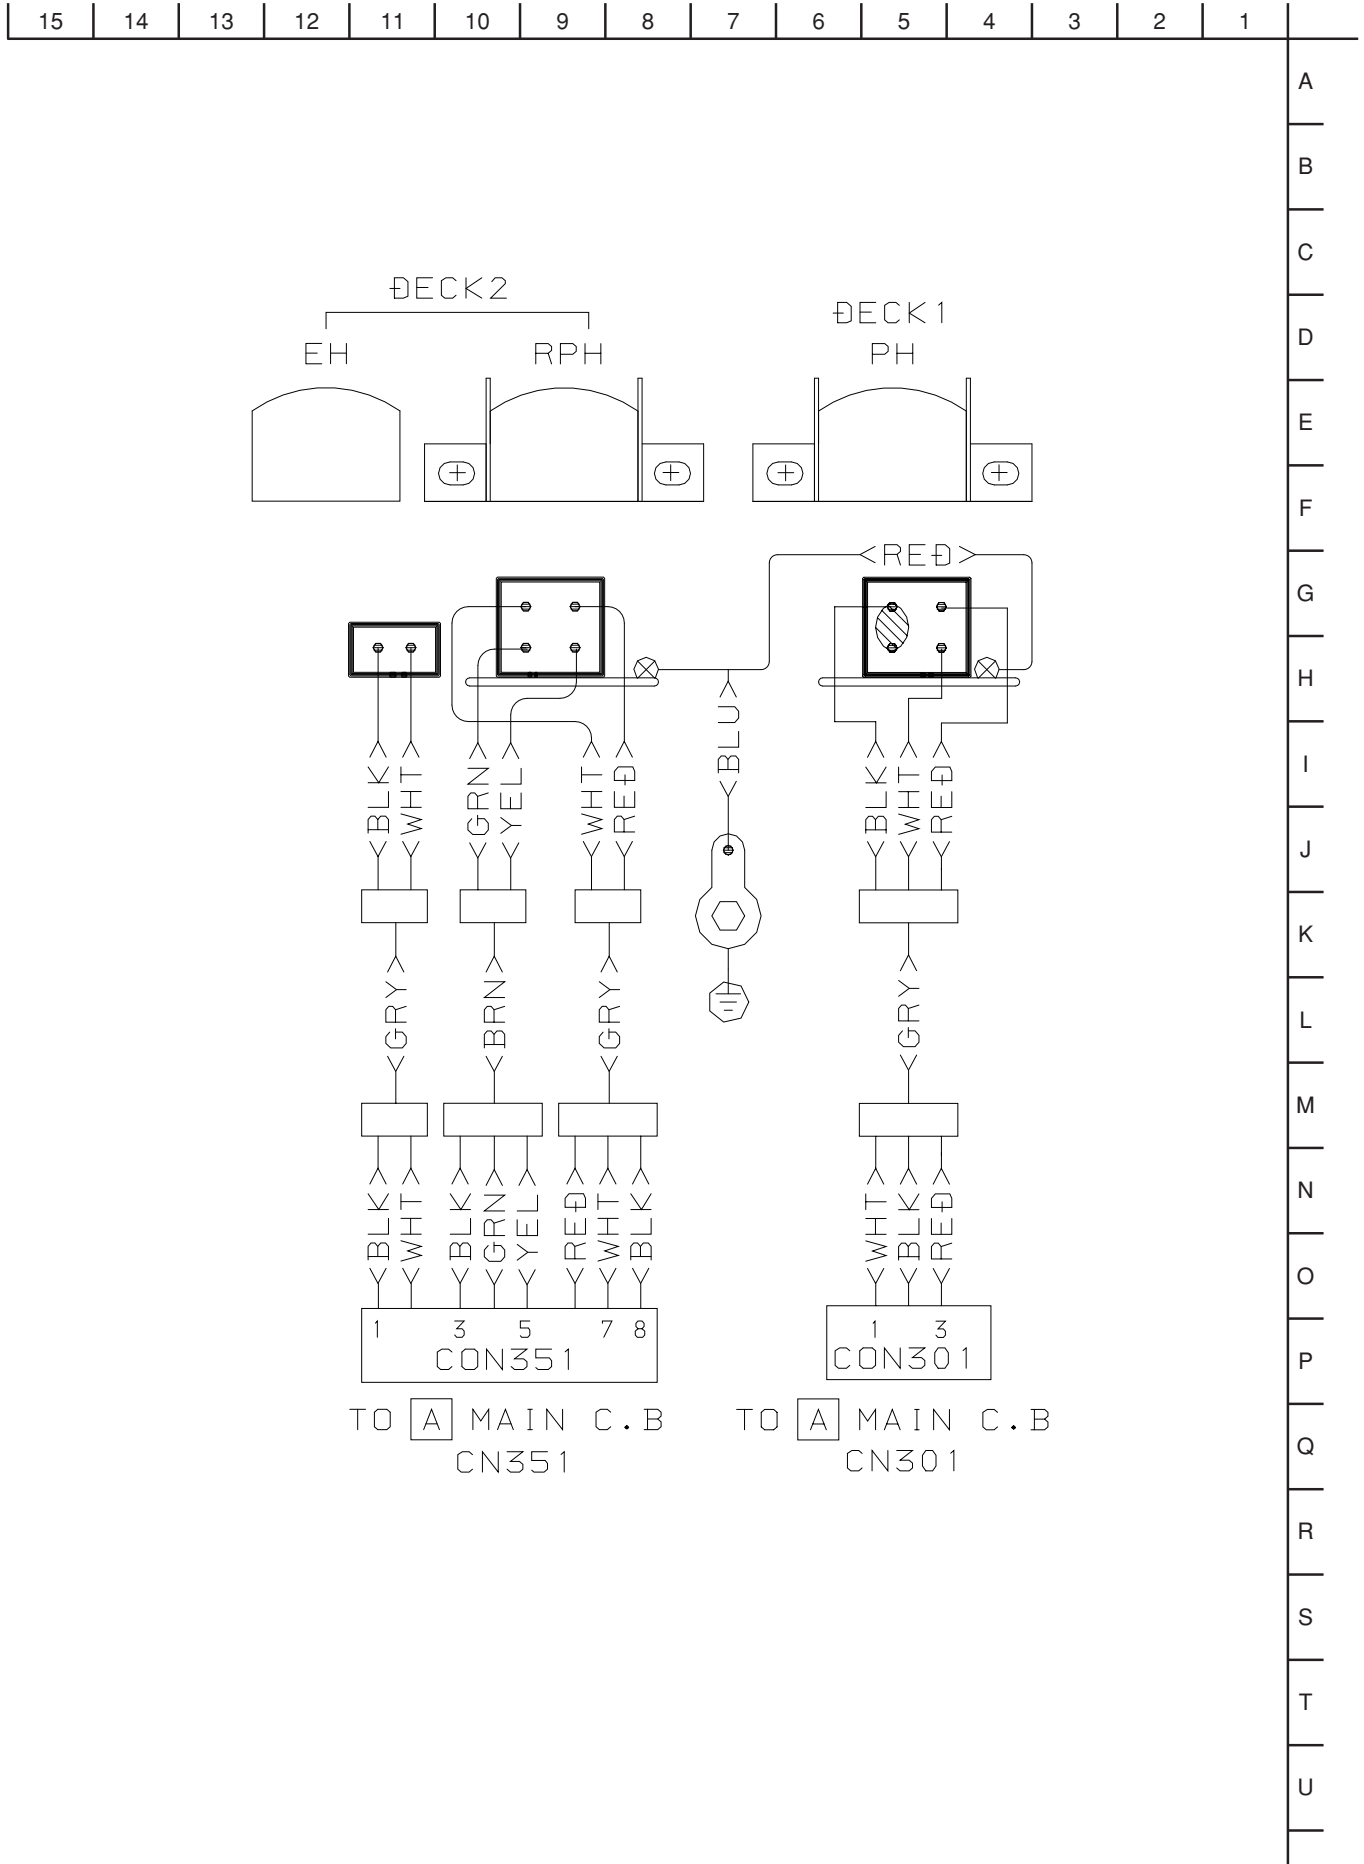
15 14 13 12 11 10 9 8 7 6 5 4 3 2 1

A B C D E F G H I J K L M N O P Q R S T U

DECK2
EH RPH

DECK1
PH

<RED>

<BLU>

<BLK <WHT <GRN <YEL <WHT <RED <BLK <WHT <RED

<GRY <BRN <GRY <GRY

<BLK <WHT <BLK <GRN <YEL <RED <WHT <BLK <WHT <BLK <RED

1 3 5 7 8
CON351

1 3
CON301

TO A MAIN C.B
CN351

TO A MAIN C.B
CN301